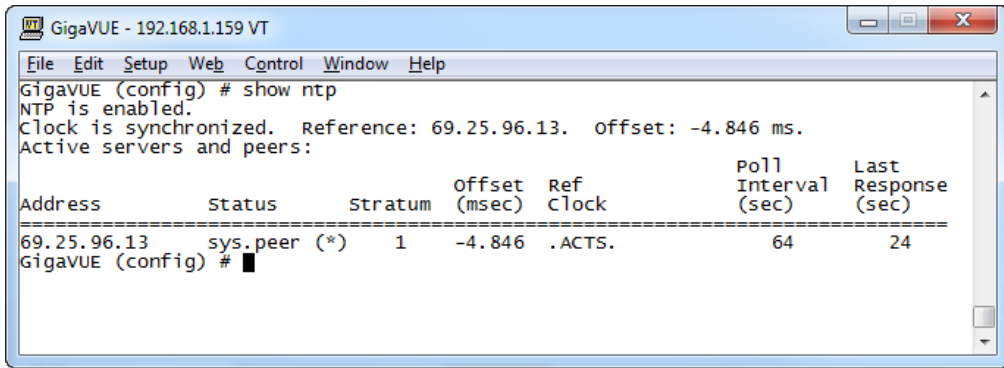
GigaVUE - 192.168.1.159 VT

File Edit Setup Web Control Window Help

GigaVUE (config) # show ntp
NTP is enabled.
Clock is synchronized. Reference: 69.25.96.13. Offset: -4.846 ms.
Active servers and peers:

| Address | Status | Stratum | Offset (msec) | Ref Clock | Poll Interval (sec) | Last Response (sec) |
|---|---|---|---|---|---|---|
| 69.25.96.13 | sys.peer (*) | 1 | -4.846 | .ACTS. | 64 | 24 |

GigaVUE (config) #